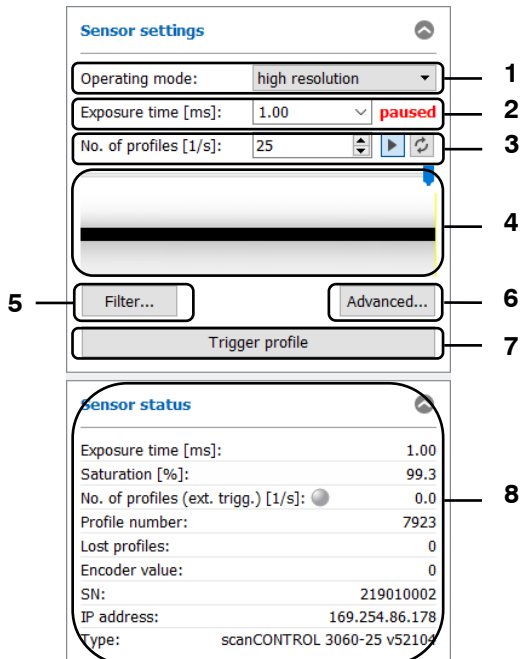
Sensor settings

Operating mode: high resolution

Exposure time [ms]: 1.00 paused

No. of profiles [1/s]: 25

Filter...

Advanced...

Trigger profile

1
2
3
4
5
6
7

Sensor status

| | |
|---|---|
| Exposure time [ms]: | 1.00 |
| Saturation [%]: | 99.3 |
| No. of profiles (ext. trigg.) [1/s]: | 0.0 |
| Profile number: | 7923 |
| Lost profiles: | 0 |
| Encoder value: | 0 |
| SN: | 219010002 |
| IP address: | 169.254.86.178 |
| Type: | scanCONTROL 3060-25 v52104 |

8